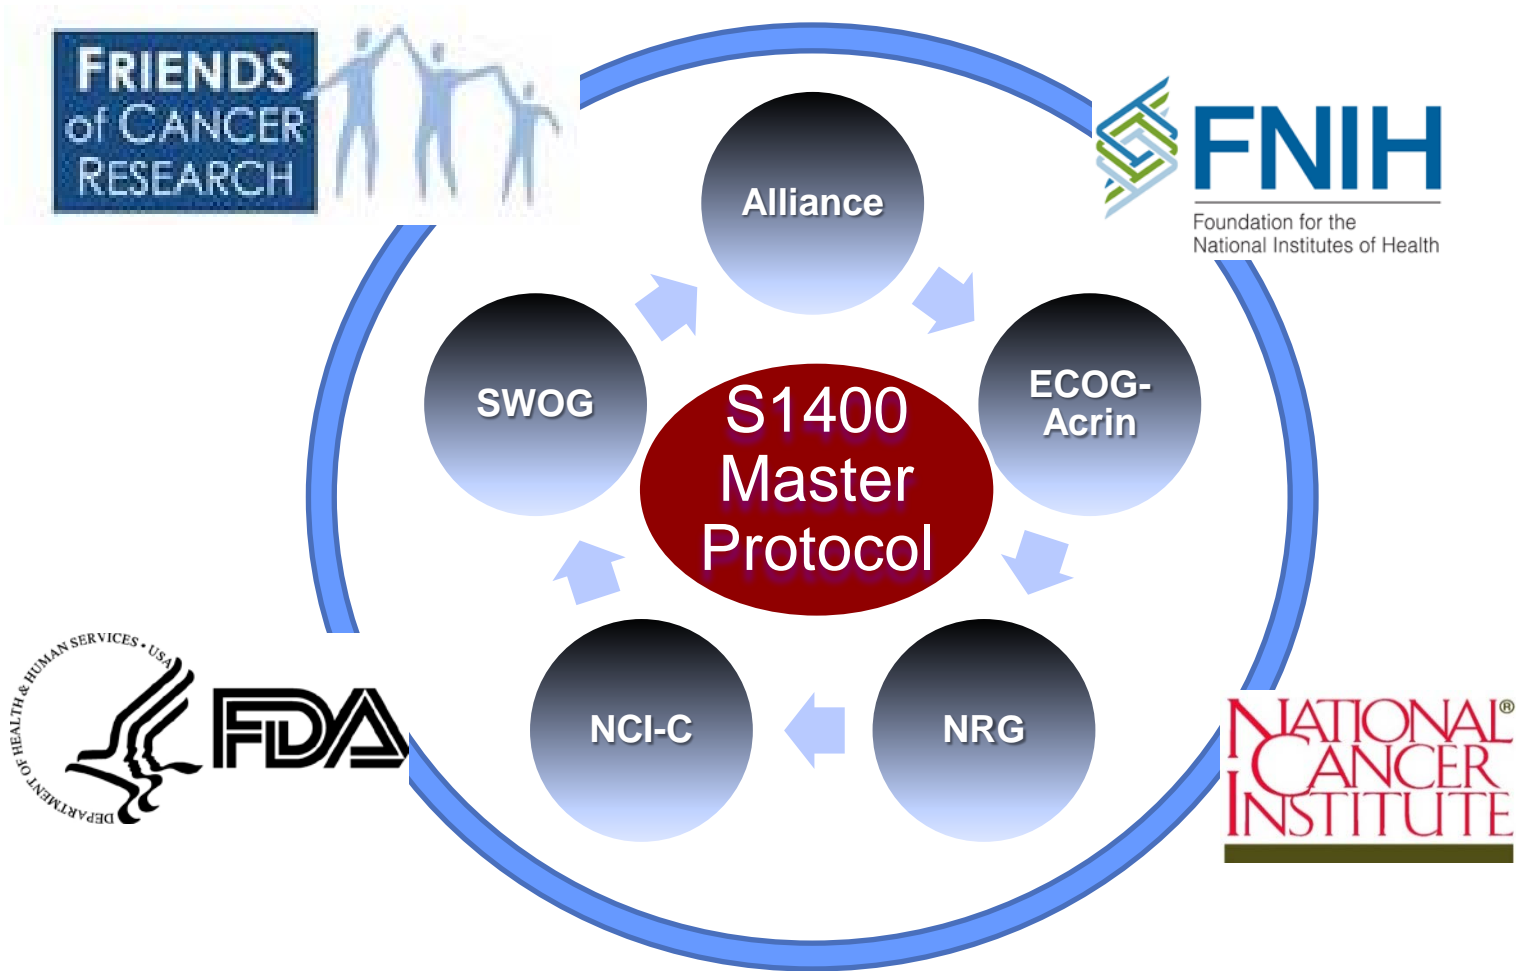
FRIENDS of CANCER RESEARCH

FNIH
Foundation for the National Institutes of Health

Alliance

ECOG-Acrin

NRG

NCI-C

SWOG

S1400 Master Protocol

DEPARTMENT OF HEALTH & HUMAN SERVICES • USA

FDA

NATIONAL® CANCER INSTITUTE